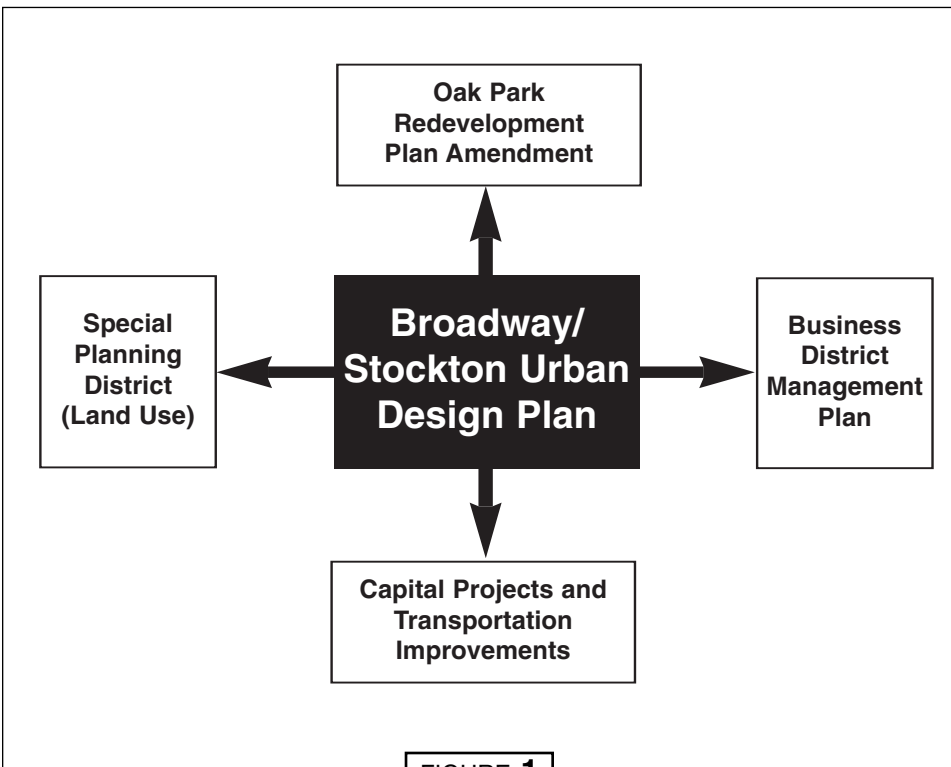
Oak Park Redevelopment Plan Amendment

Special Planning District (Land Use)

Broadway/ Stockton Urban Design Plan

Business District Management Plan

Capital Projects and Transportation Improvements

FIGURE 1